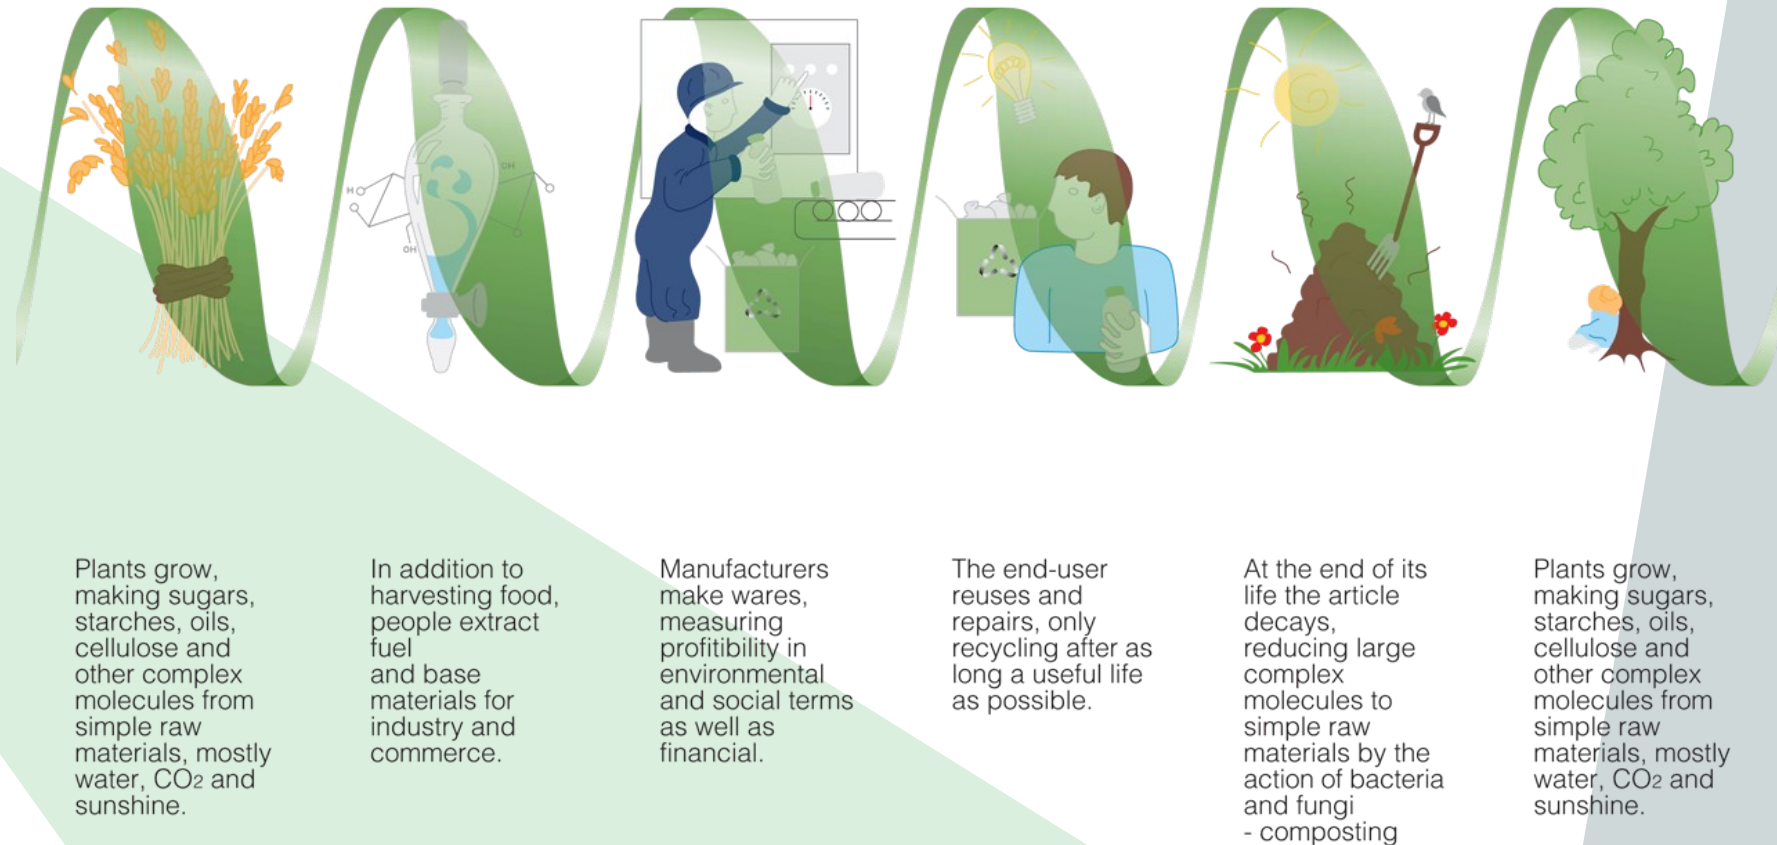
HO

OH

OH

Plants grow, making sugars, starches, oils, cellulose and other complex molecules from simple raw materials, mostly water, $CO_2$ and sunshine.

In addition to harvesting food, people extract fuel
and base materials for industry and commerce.

Manufacturers make wares, measuring profitibility in environmental and social terms as well as financial.

The end-user reuses and repairs, only recycling after as long a useful life as possible.

At the end of its life the article decays, reducing large complex molecules to simple raw materials by the action of bacteria and fungi
- composting

Plants grow, making sugars, starches, oils, cellulose and other complex molecules from simple raw materials, mostly water, $CO_2$ and sunshine.